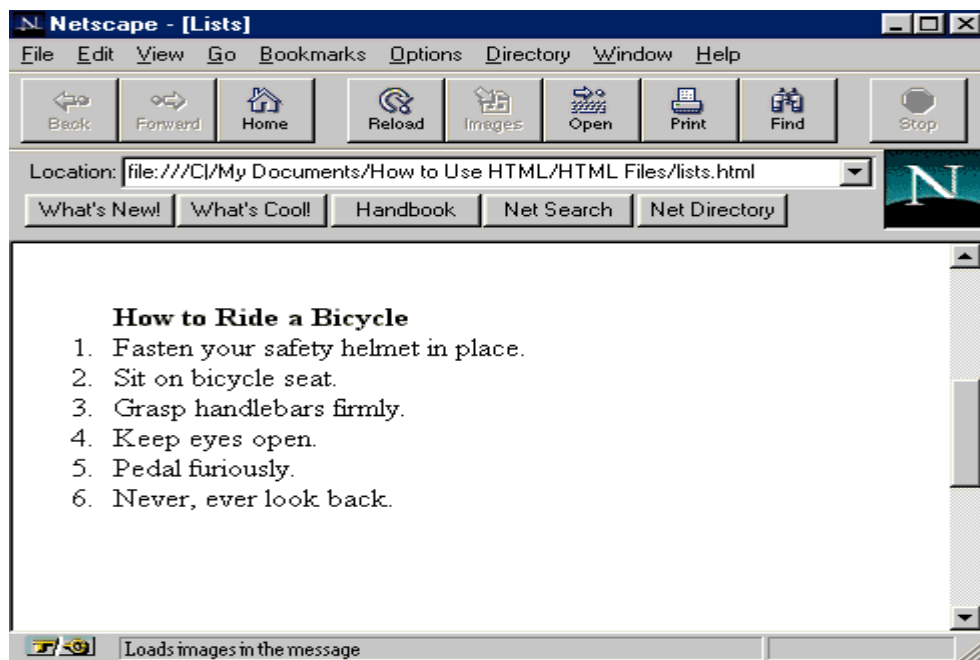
Netscape - [Lists]
File Edit View Go Bookmarks Options Directory Window Help
Back Forward Home Reload Images Open Print Find Stop
Location: file:///C|/My Documents/How to Use HTML/HTML Files/lists.html
What's New! What's Cool! Handbook Net Search Net Directory

**How to Ride a Bicycle**
1. Fasten your safety helmet in place.
2. Sit on bicycle seat.
3. Grasp handlebars firmly.
4. Keep eyes open.
5. Pedal furiously.
6. Never, ever look back.

Loads images in the message